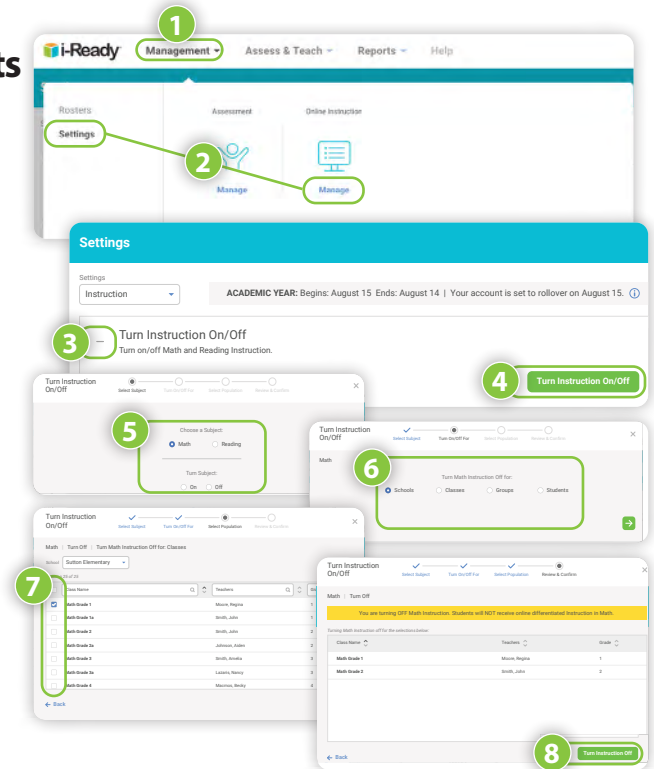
ts

1

i-Ready Management Assess & Teach Reports Help

Rosters
Settings

Assessment
Online Instruction

2

Manage
Manage

Settings

Settings
Instruction

ACADEMIC YEAR: Begins: August 15 Ends: August 14 | Your account is set to rollover on August 15.

3

Turn Instruction On/Off
Turn on/off Math and Reading Instruction.

4
Turn Instruction On/Off

Turn Instruction On/Off
Select Subject Turn On/Off For Select Population Review & Confirm

5
Choose a Subject:
Math Reading
Turn Subject:
On Off

Turn Instruction On/Off
Select Subject Turn On/Off For Select Population Review & Confirm

Math

6
Turn Math Instruction Off for:
Schools Classes Groups Students

Turn Instruction On/Off
Select Subject Turn On/Off For Select Population Review & Confirm

Math | Turn Off | Turn Math Instruction Off for: Classes

School Sutton Elementary

7

| Class Name | Teachers | |
|---|---|---|
| Math Grade 1 | Moore, Regina | 1 |
| Math Grade 1a | Smith, John | 1 |
| Math Grade 2 | Smith, John | 2 |
| Math Grade 2a | Johnson, Aiden | 2 |
| Math Grade 3 | Smith, Amelia | 3 |
| Math Grade 3a | Lazaro, Nancy | 3 |
| Math Grade 4 | Macmos, Becky | 4 |

Back

Turn Instruction On/Off
Select Subject Turn On/Off For Select Population Review & Confirm

Math | Turn Off

You are turning OFF Math Instruction. Students will NOT receive online differentiated Instruction in Math.

Turning Math Instruction off for the selections below

| Class Name | Teachers | Grade |
|---|---|---|
| Math Grade 1 | Moore, Regina | 1 |
| Math Grade 2 | Smith, John | 2 |

Back

8
Turn Instruction Off